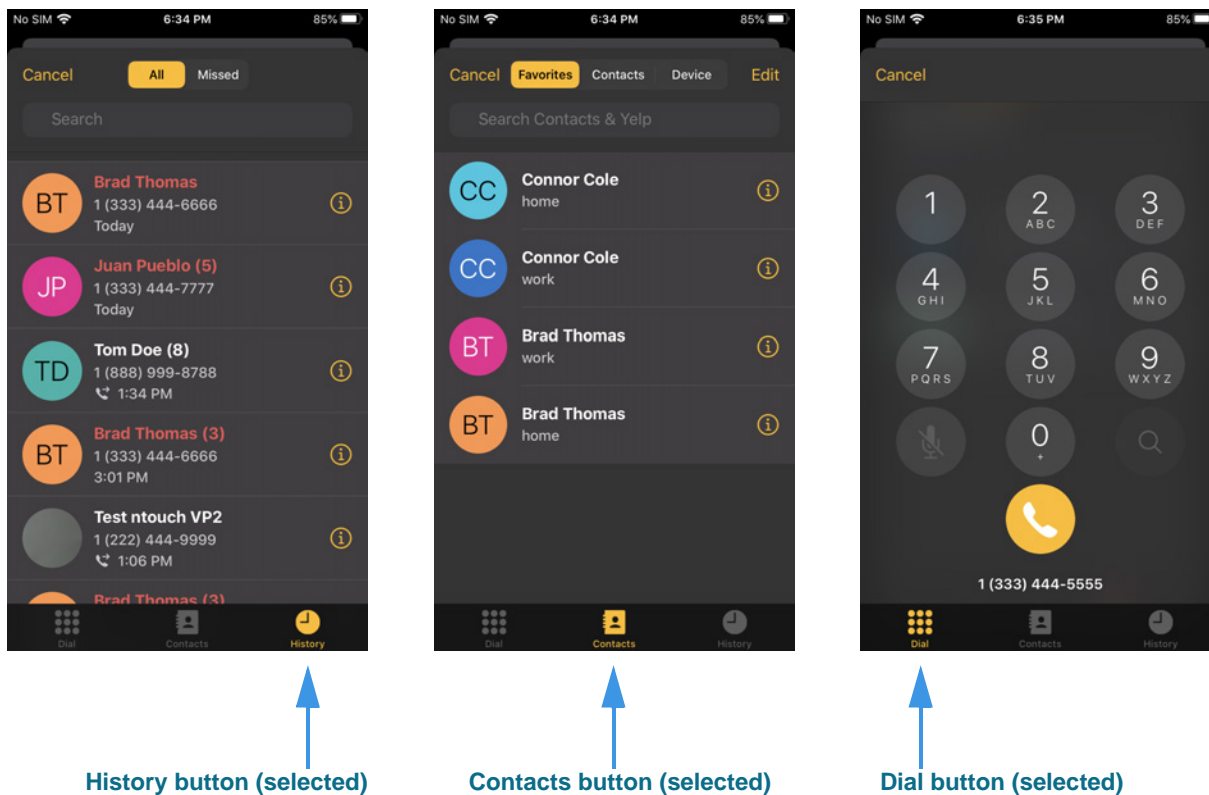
No SIM 6:34 PM 85%

Cancel All Missed

Search

BT Brad Thomas
1 (333) 444-6666
Today

JP Juan Pueblo (5)
1 (333) 444-7777
Today

TD Tom Doe (8)
1 (888) 999-8788
1:34 PM

BT Brad Thomas (3)
1 (333) 444-6666
3:01 PM

Test ntouch VP2
1 (222) 444-9999
1:06 PM

Brad Thomas (3)

Dial Contacts History

No SIM 6:34 PM 85%

Cancel Favorites Contacts Device Edit

Search Contacts & Yelp

CC Connor Cole
home

CC Connor Cole
work

BT Brad Thomas
work

BT Brad Thomas
home

Dial Contacts History

No SIM 6:35 PM 85%

Cancel

1
2 ABC
3 DEF
4 GHI
5 JKL
6 MNO
7 PQRS
8 TUV
9 WXYZ
0 +

1 (333) 444-5555

Dial Contacts History

History button (selected)

Contacts button (selected)

Dial button (selected)